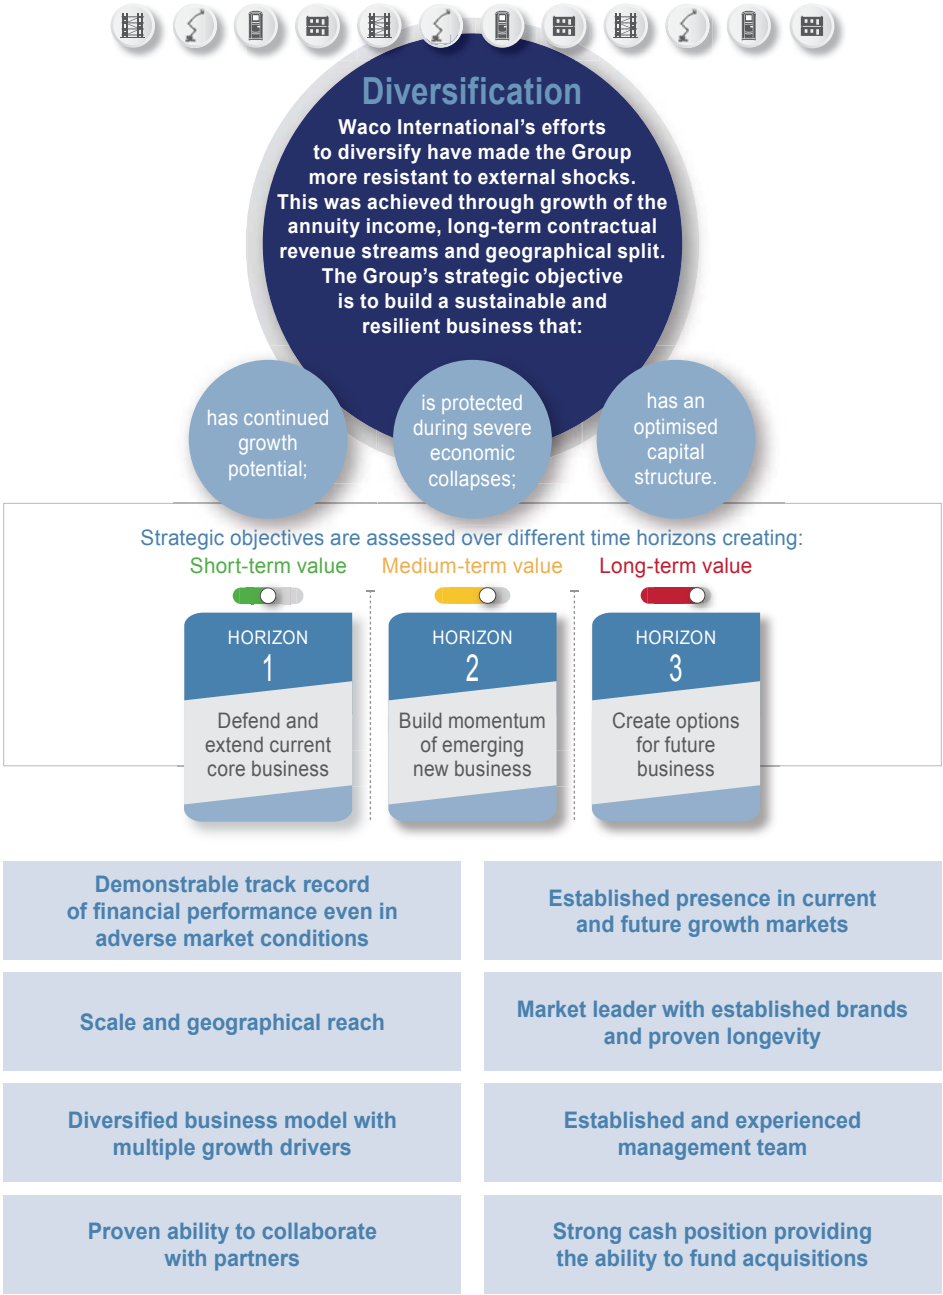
Diversification

Waco International’s efforts to diversify have made the Group more resistant to external shocks. This was achieved through growth of the annuity income, long-term contractual revenue streams and geographical split. The Group’s strategic objective is to build a sustainable and resilient business that:

has continued growth potential;

is protected during severe economic collapses;

has an optimised capital structure.

Strategic objectives are assessed over different time horizons creating:

Short-term value

Medium-term value

Long-term value

HORIZON 1
Defend and extend current core business

HORIZON 2
Build momentum of emerging new business

HORIZON 3
Create options for future business

Demonstrable track record of financial performance even in adverse market conditions

Established presence in current and future growth markets

Scale and geographical reach

Market leader with established brands and proven longevity

Diversified business model with multiple growth drivers

Established and experienced management team

Proven ability to collaborate with partners

Strong cash position providing the ability to fund acquisitions